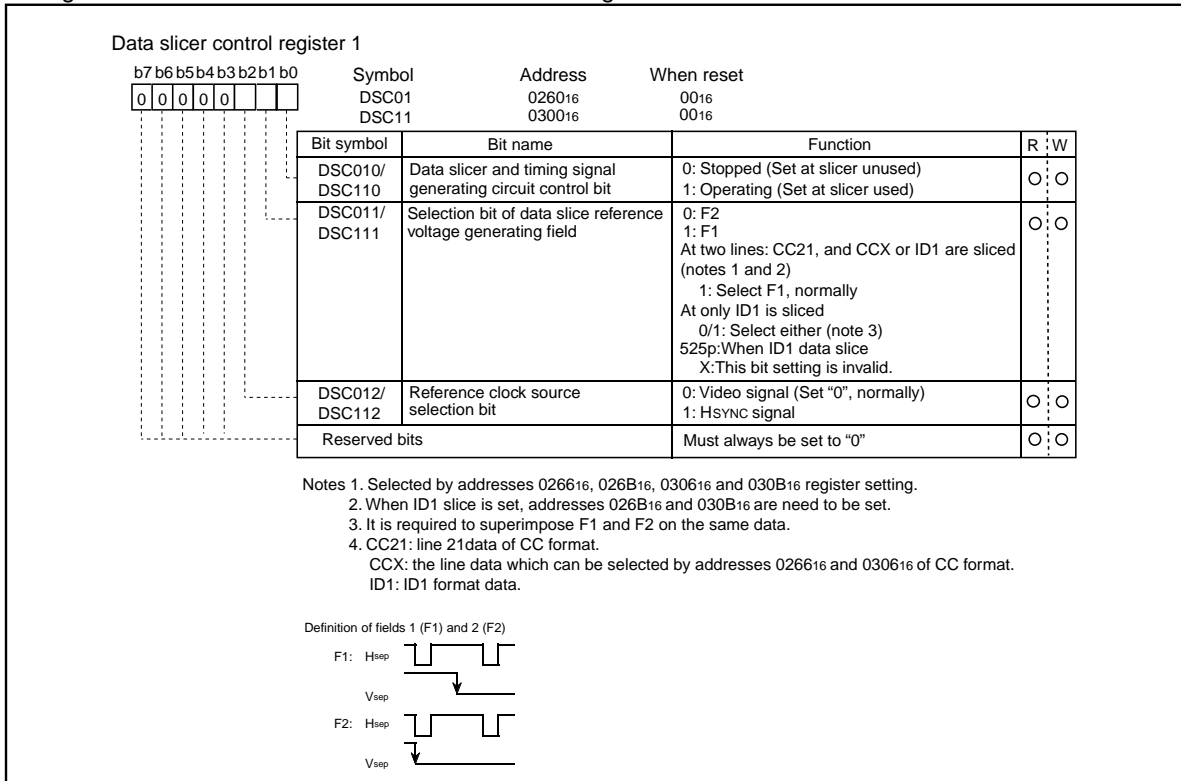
Data slicer control register 1

b7 b6 b5 b4 b3 b2 b1 b0
0 0 0 0 0

| Symbol | Address | When reset |
|---|---|---|
| DSC01 | $0260_{16}$ | $00_{16}$ |
| DSC11 | $0300_{16}$ | $00_{16}$ |

| Bit symbol | Bit name | Function | R | W |
|---|---|---|---|---|
| DSC010/ DSC110 | Data slicer and timing signal generating circuit control bit | 0: Stopped (Set at slicer unused) 1: Operating (Set at slicer used) | O | O |
| DSC011/ DSC111 | Selection bit of data slice reference voltage generating field | 0: F2 1: F1 At two lines: CC21, and CCX or ID1 are sliced (notes 1 and 2) 1: Select F1, normally At only ID1 is sliced 0/1: Select either (note 3) 525p:When ID1 data slice X:This bit setting is invalid. | O | O |
| DSC012/ DSC112 | Reference clock source selection bit | 0: Video signal (Set "0", normally) 1: HSYNC signal | O | O |
| Reserved bits | | Must always be set to "0" | O | O |

Notes 1. Selected by addresses $0266_{16}$, $026B_{16}$, $0306_{16}$ and $030B_{16}$ register setting.
2. When ID1 slice is set, addresses $026B_{16}$ and $030B_{16}$ are need to be set.
3. It is required to superimpose F1 and F2 on the same data.
4. CC21: line 21data of CC format.
CCX: the line data which can be selected by addresses $0266_{16}$ and $0306_{16}$ of CC format.
ID1: ID1 format data.

Definition of fields 1 (F1) and 2 (F2)
F1: Hsep
Vsep
F2: Hsep
Vsep